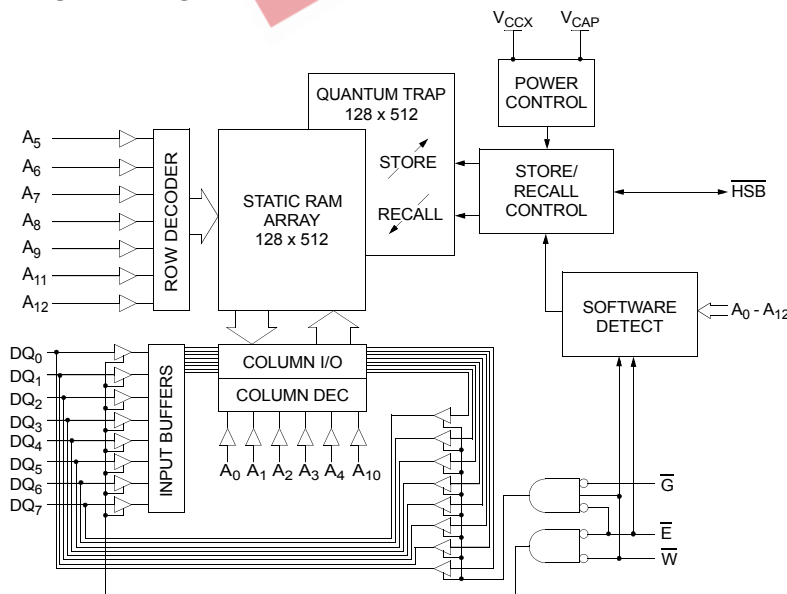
$V_{CCX}$ $V_{CAP}$

POWER CONTROL

QUANTUM TRAP 128 x 512

STORE

RECALL

STORE/ RECALL CONTROL

$\overline{HSB}$

$A_5$
$A_6$
$A_7$
$A_8$
$A_9$
$A_{11}$
$A_{12}$

ROW DECODER

STATIC RAM ARRAY 128 x 512

SOFTWARE DETECT

$A_0$ - $A_{12}$

$DQ_0$
$DQ_1$
$DQ_2$
$DQ_3$
$DQ_4$
$DQ_5$
$DQ_6$
$DQ_7$

INPUT BUFFERS

COLUMN I/O

COLUMN DEC

$A_0$ $A_1$ $A_2$ $A_3$ $A_4$ $A_{10}$

$\overline{G}$

$\overline{E}$

$\overline{W}$